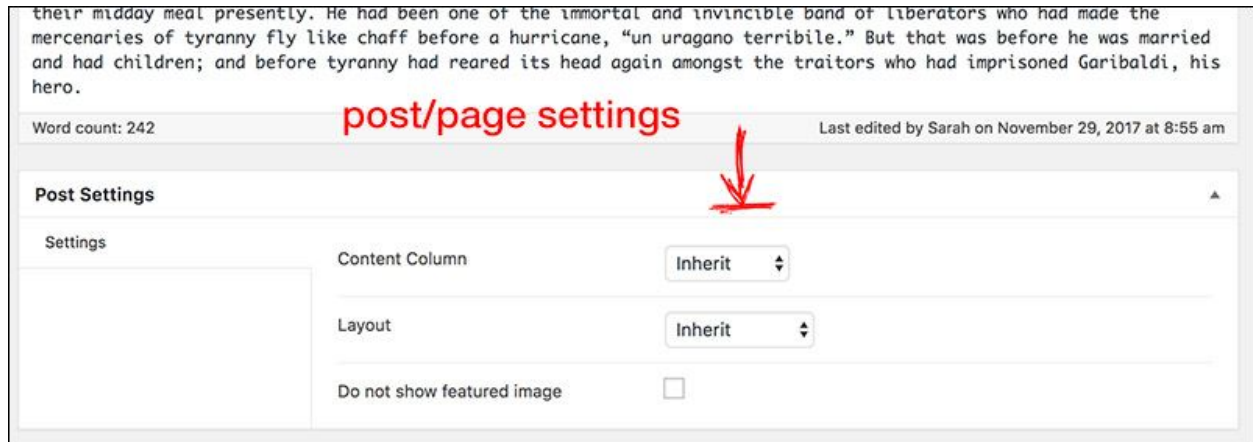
their midday meal presently. He had been one of the immortal and invincible band of liberators who had made the mercenaries of tyranny fly like chaff before a hurricane, "un uragano terribile." But that was before he was married and had children; and before tyranny had reared its head again amongst the traitors who had imprisoned Garibaldi, his hero.

Word count: 242

post/page settings

Last edited by Sarah on November 29, 2017 at 8:55 am

Post Settings

Settings

Content Column

Inherit

Layout

Inherit

Do not show featured image